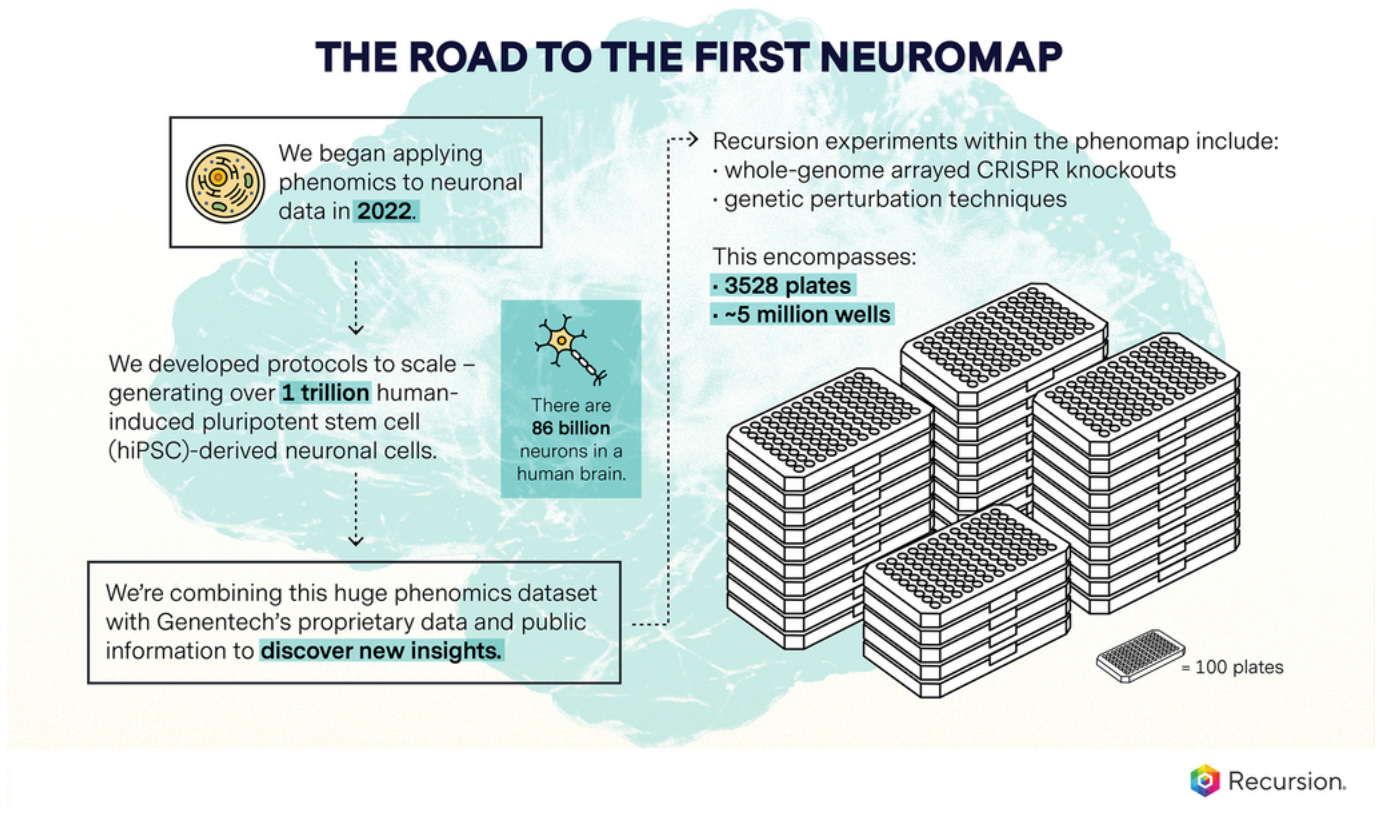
THE ROAD TO THE FIRST NEUROMAP

We began applying phenomics to neuronal data in 2022.

We developed protocols to scale – generating over 1 trillion human-induced pluripotent stem cell (hiPSC)-derived neuronal cells.

There are 86 billion neurons in a human brain.

We're combining this huge phenomics dataset with Genentech's proprietary data and public information to discover new insights.

Recursion experiments within the phenomap include:
· whole-genome arrayed CRISPR knockouts
· genetic perturbation techniques

This encompasses:
· 3528 plates
· ~5 million wells

= 100 plates

Recursion.